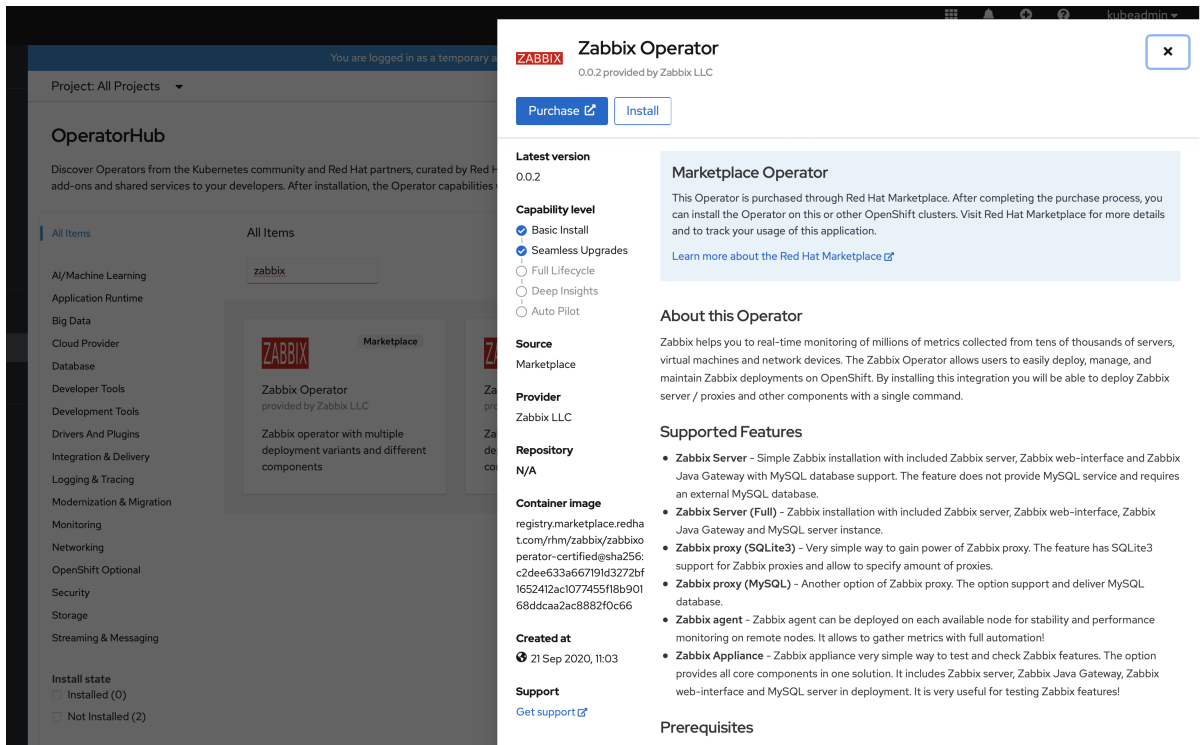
kubeadmin

You are logged in as a temporary a

Project: All Projects

OperatorHub

Discover Operators from the Kubernetes community and Red Hat partners, curated by Red H add-ons and shared services to your developers. After installation, the Operator capabilities

All Items

AI/Machine Learning
Application Runtime
Big Data
Cloud Provider
Database
Developer Tools
Development Tools
Drivers And Plugins
Integration & Delivery
Logging & Tracing
Modernization & Migration
Monitoring
Networking
OpenShift Optional
Security
Storage
Streaming & Messaging

Install state
Installed (0)
Not Installed (2)

All Items

zabbix

ZABBIX
Marketplace
Zabbix Operator
provided by Zabbix LLC
Zabbix operator with multiple deployment variants and different components

ZABBIX
Zabbix Operator
0.0.2 provided by Zabbix LLC

Purchase
Install

Latest version
0.0.2

Capability level
Basic Install
Seamless Upgrades
Full Lifecycle
Deep Insights
Auto Pilot

Source
Marketplace

Provider
Zabbix LLC

Repository
N/A

Container image
registry.marketplace.redhat.com/rhm/zabbix/zabbixoperator-certified@sha256:c2dee633a667191d3272bf1652412ac1077455f18b90168ddcaa2ac8882f0c66

Created at
21 Sep 2020, 11:03

Support
Get support

Marketplace Operator

This Operator is purchased through Red Hat Marketplace. After completing the purchase process, you can install the Operator on this or other OpenShift clusters. Visit Red Hat Marketplace for more details and to track your usage of this application.

Learn more about the Red Hat Marketplace

About this Operator

Zabbix helps you to real-time monitoring of millions of metrics collected from tens of thousands of servers, virtual machines and network devices. The Zabbix Operator allows users to easily deploy, manage, and maintain Zabbix deployments on OpenShift. By installing this integration you will be able to deploy Zabbix server / proxies and other components with a single command.

Supported Features

• **Zabbix Server** - Simple Zabbix installation with included Zabbix server, Zabbix web-interface and Zabbix Java Gateway with MySQL database support. The feature does not provide MySQL service and requires an external MySQL database.
• **Zabbix Server (Full)** - Zabbix installation with included Zabbix server, Zabbix web-interface, Zabbix Java Gateway and MySQL server instance.
• **Zabbix proxy (SQLite3)** - Very simple way to gain power of Zabbix proxy. The feature has SQLite3 support for Zabbix proxies and allow to specify amount of proxies.
• **Zabbix proxy (MySQL)** - Another option of Zabbix proxy. The option support and deliver MySQL database.
• **Zabbix agent** - Zabbix agent can be deployed on each available node for stability and performance monitoring on remote nodes. It allows to gather metrics with full automation!
• **Zabbix Appliance** - Zabbix appliance very simple way to test and check Zabbix features. The option provides all core components in one solution. It includes Zabbix server, Zabbix Java Gateway, Zabbix web-interface and MySQL server in deployment. It is very useful for testing Zabbix features!

Prerequisites